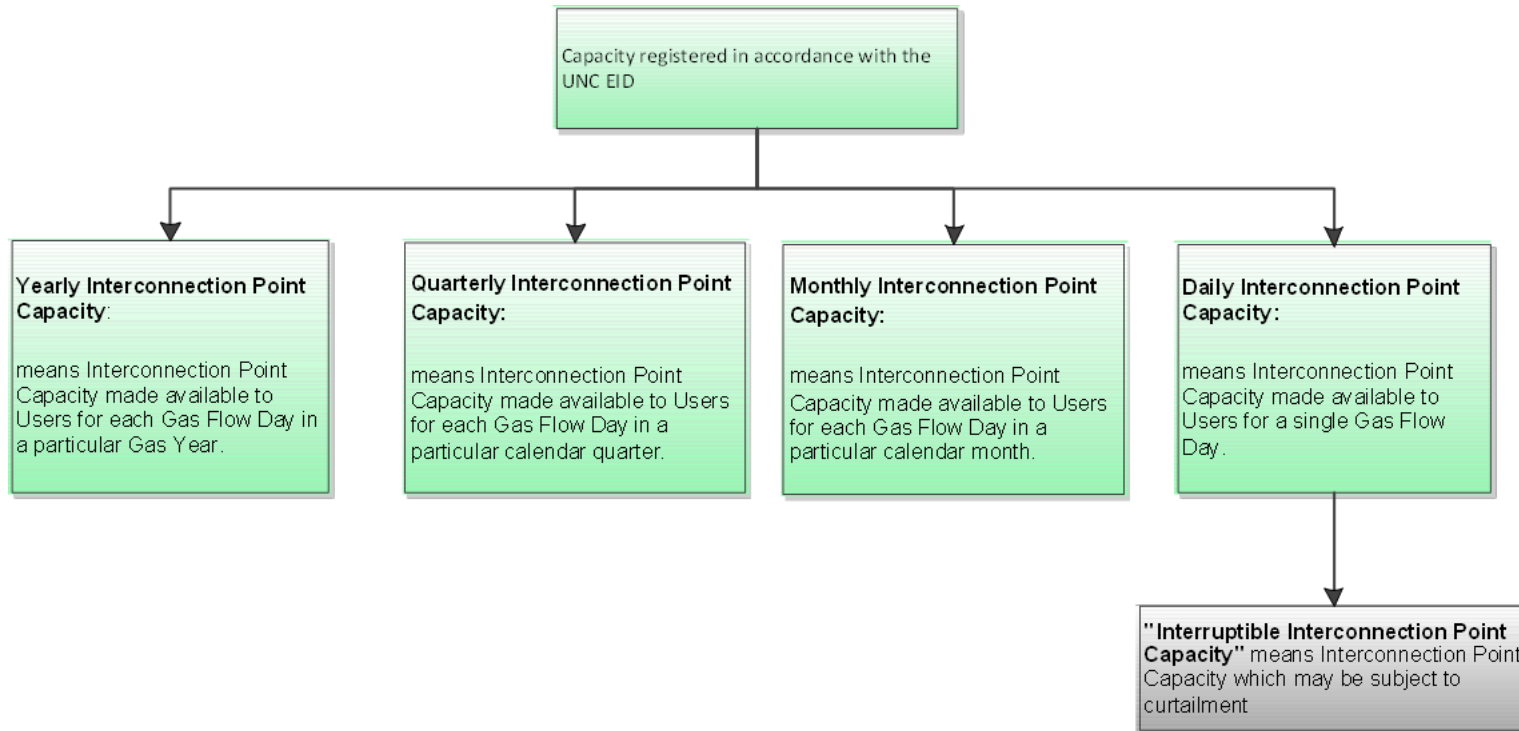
Capacity registered in accordance with the UNC EID

Yearly Interconnection Point Capacity:

means Interconnection Point Capacity made available to Users for each Gas Flow Day in a particular Gas Year.

Quarterly Interconnection Point Capacity:

means Interconnection Point Capacity made available to Users for each Gas Flow Day in a particular calendar quarter.

Monthly Interconnection Point Capacity:

means Interconnection Point Capacity made available to Users for each Gas Flow Day in a particular calendar month.

Daily Interconnection Point Capacity:

means Interconnection Point Capacity made available to Users for a single Gas Flow Day.

"Interruptible Interconnection Point Capacity" means Interconnection Point Capacity which may be subject to curtailment